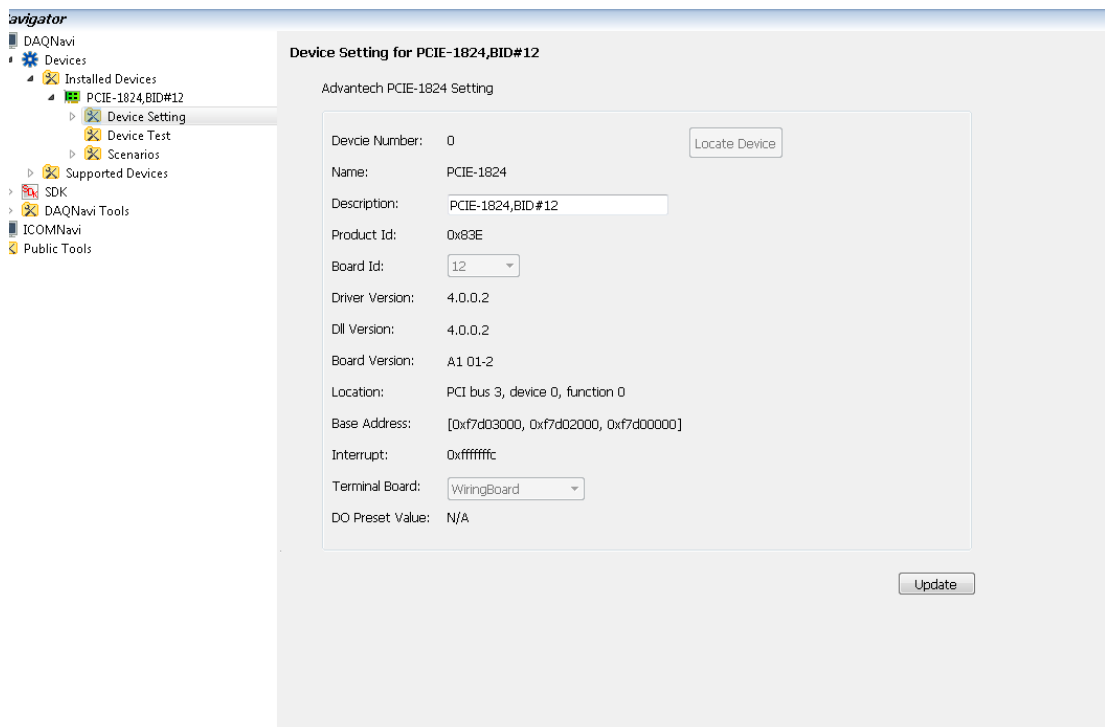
avigator
DAQNavi
Devices
Installed Devices
PCIE-1824,BID#12
Device Setting
Device Test
Scenarios
Supported Devices
SDK
DAQNavi Tools
ICOMNavi
Public Tools

Device Setting for PCIE-1824,BID#12

Advantech PCIE-1824 Setting

Devcie Number: 0
Locate Device
Name: PCIE-1824
Description: PCIE-1824,BID#12
Product Id: 0x83E
Board Id: 12
Driver Version: 4.0.0.2
Dll Version: 4.0.0.2
Board Version: A1 01-2
Location: PCI bus 3, device 0, function 0
Base Address: [0xf7d03000, 0xf7d02000, 0xf7d00000]
Interrupt: 0xfffffffc
Terminal Board: WiringBoard
DO Preset Value: N/A

Update